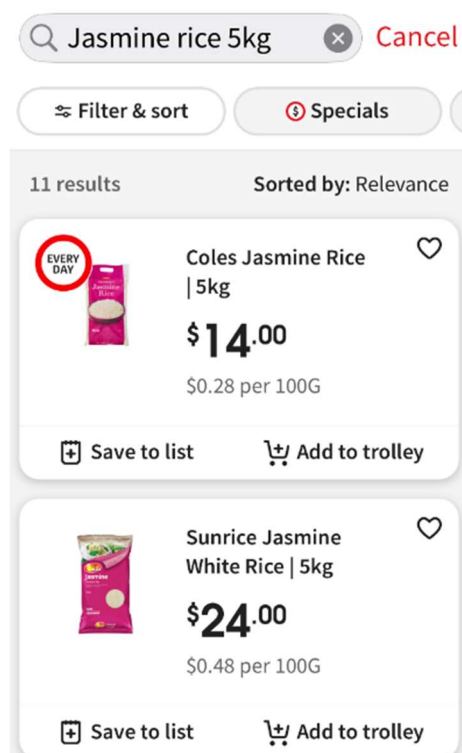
Jasmine rice 5kg

Cancel

Filter & sort

Specials

11 results

Sorted by: Relevance

EVERY DAY

Jasmine Rice

Coles Jasmine Rice | 5kg

$14.00

$0.28 per 100G

Save to list

Add to trolley

Jasmine

Sunrice Jasmine White Rice | 5kg

$24.00

$0.48 per 100G

Save to list

Add to trolley